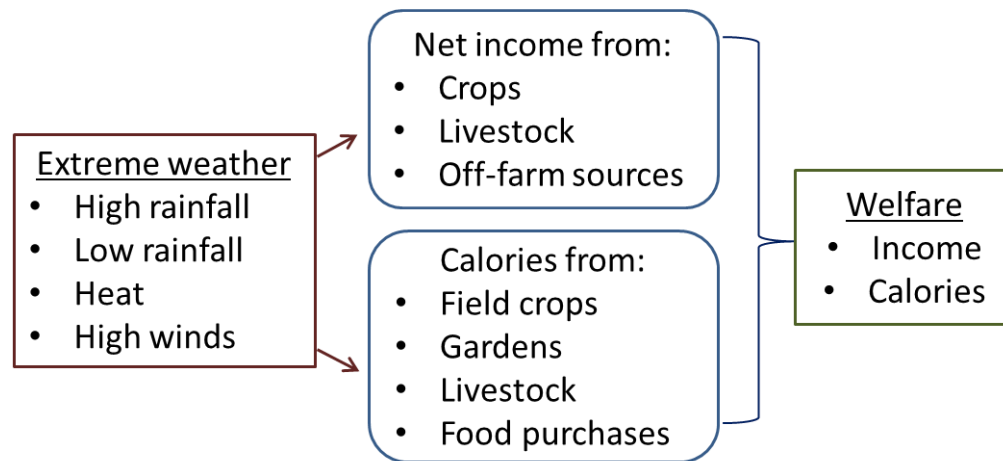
Extreme weather
- High rainfall
- Low rainfall
- Heat
- High winds

Net income from:
- Crops
- Livestock
- Off-farm sources

Calories from:
- Field crops
- Gardens
- Livestock
- Food purchases

Welfare
- Income
- Calories